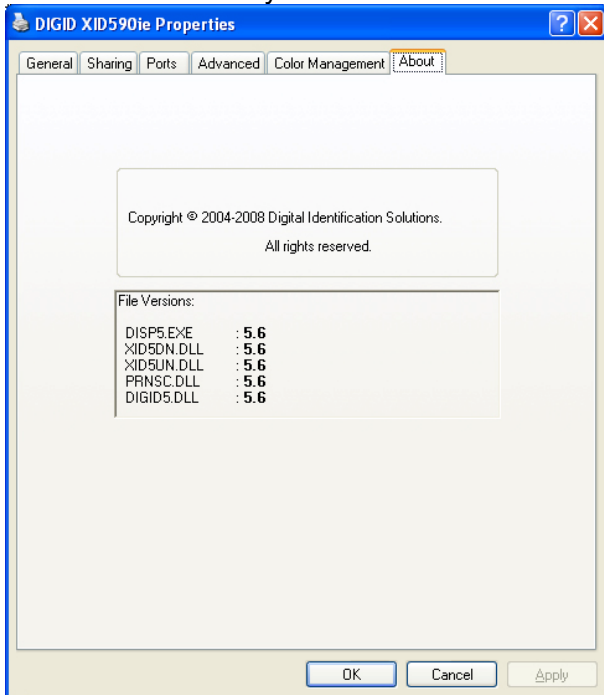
DIGID XID590ie Properties

General | Sharing | Ports | Advanced | Color Management | About

Copyright © 2004-2008 Digital Identification Solutions.
All rights reserved.

File Versions:

| | |
|---|---|
| DISP5.EXE | : 5.6 |
| XID5DN.DLL | : 5.6 |
| XID5UN.DLL | : 5.6 |
| PRNSC.DLL | : 5.6 |
| DIGID5.DLL | : 5.6 |

OK | Cancel | Apply